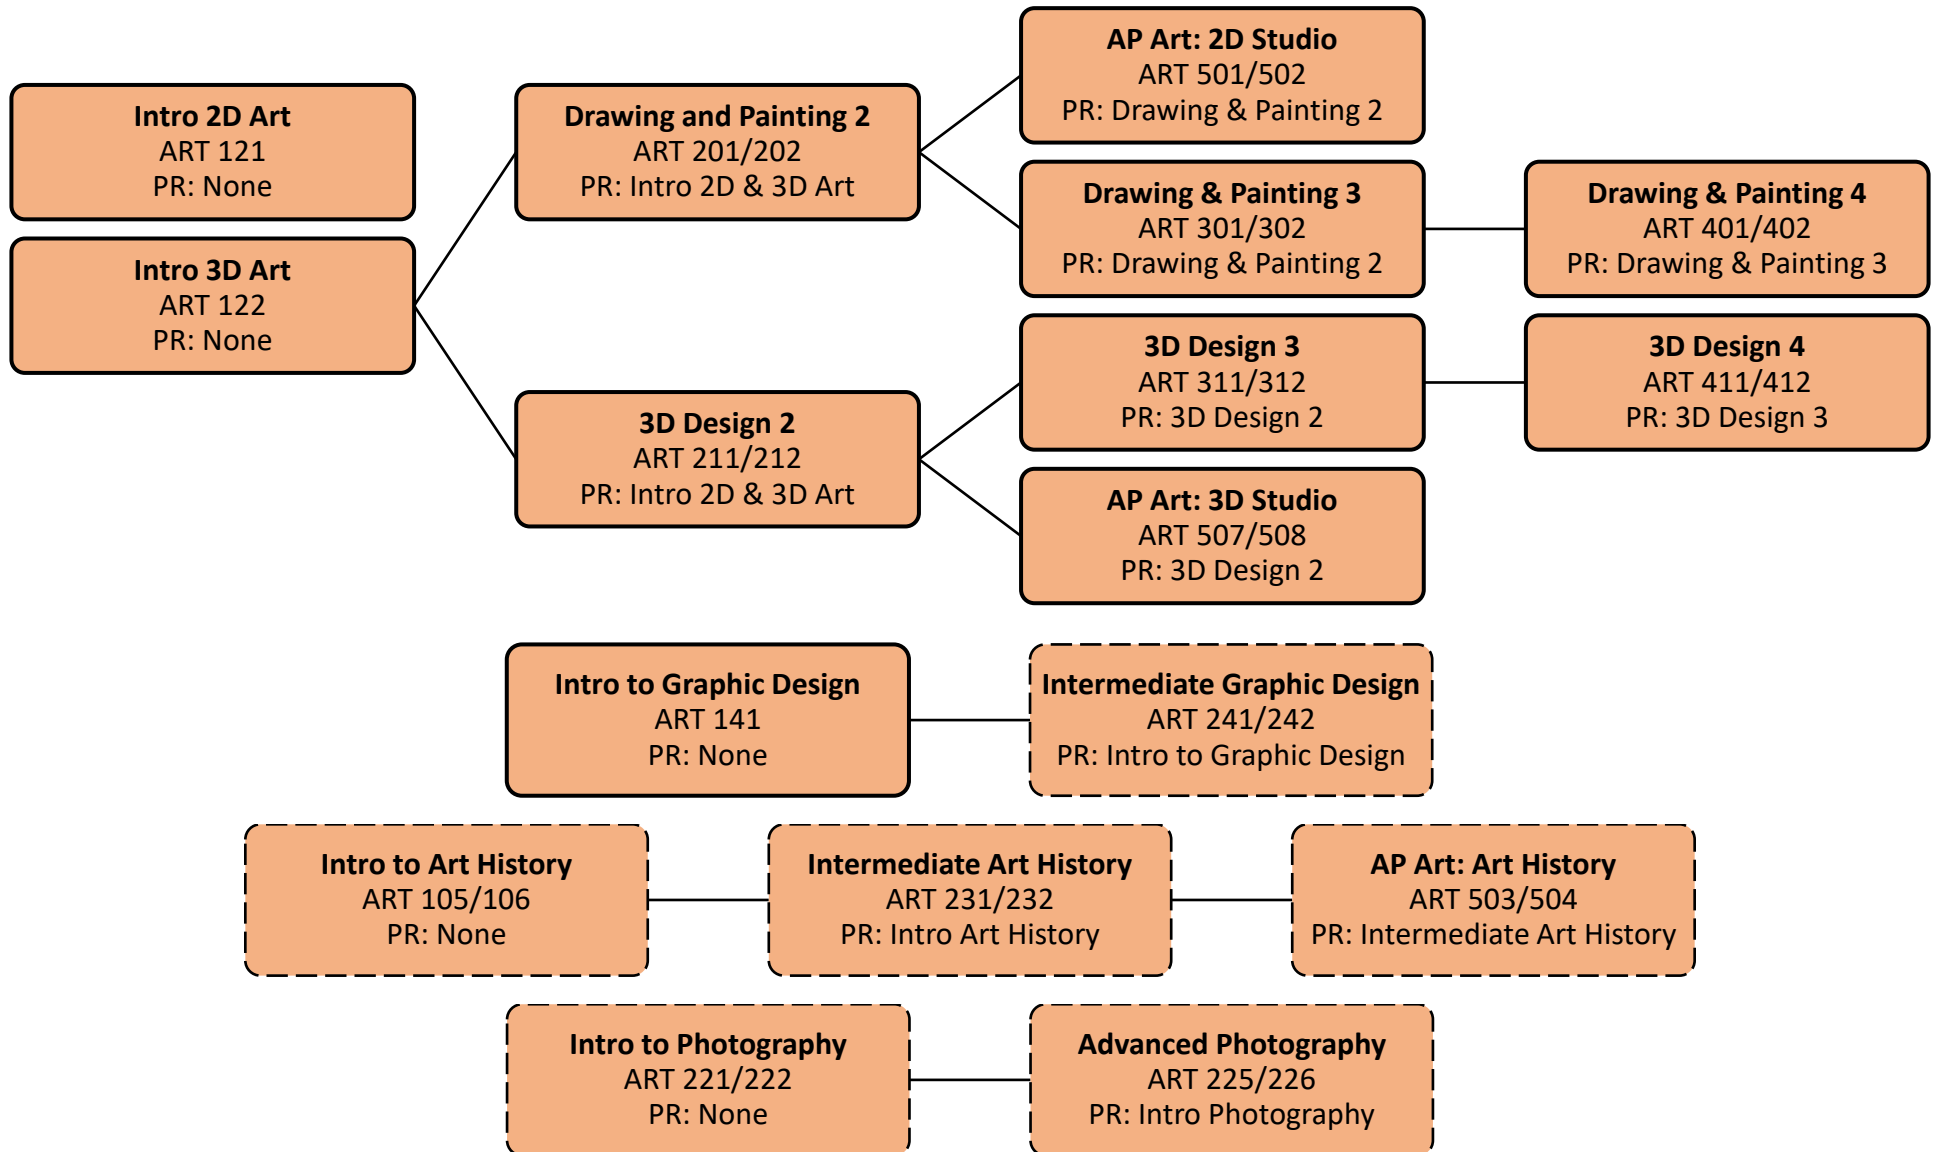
Intro 2D Art
ART 121
PR: None

Intro 3D Art
ART 122
PR: None

Drawing and Painting 2
ART 201/202
PR: Intro 2D & 3D Art

3D Design 2
ART 211/212
PR: Intro 2D & 3D Art

AP Art: 2D Studio
ART 501/502
PR: Drawing & Painting 2

Drawing & Painting 3
ART 301/302
PR: Drawing & Painting 2

3D Design 3
ART 311/312
PR: 3D Design 2

AP Art: 3D Studio
ART 507/508
PR: 3D Design 2

Drawing & Painting 4
ART 401/402
PR: Drawing & Painting 3

3D Design 4
ART 411/412
PR: 3D Design 3

Intro to Graphic Design
ART 141
PR: None

Intermediate Graphic Design
ART 241/242
PR: Intro to Graphic Design

Intro to Art History
ART 105/106
PR: None

Intermediate Art History
ART 231/232
PR: Intro Art History

AP Art: Art History
ART 503/504
PR: Intermediate Art History

Intro to Photography
ART 221/222
PR: None

Advanced Photography
ART 225/226
PR: Intro Photography